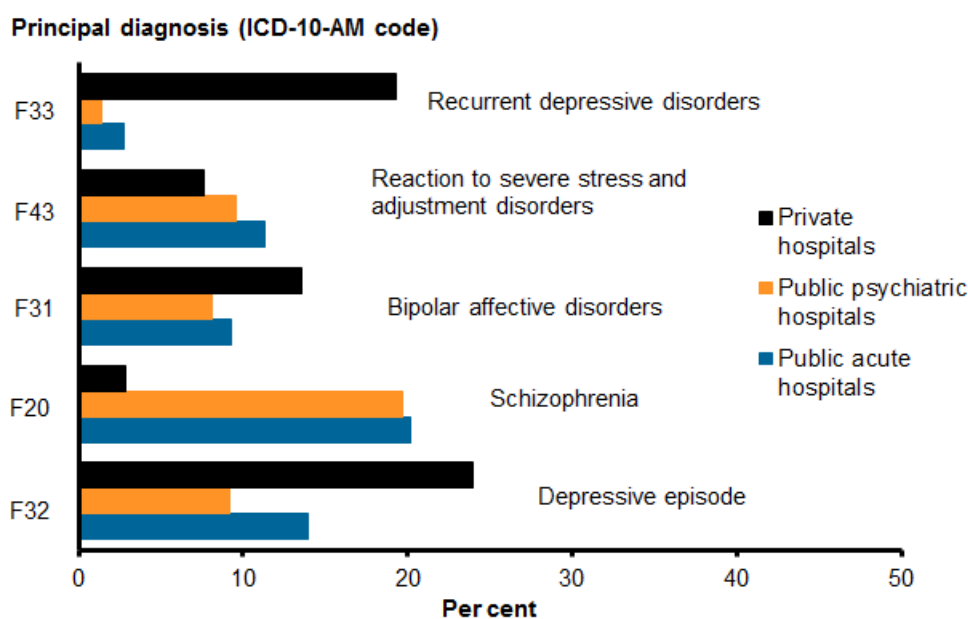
Principal diagnosis (ICD-10-AM code)

F33
Recurrent depressive disorders

F43
Reaction to severe stress and adjustment disorders

F31
Bipolar affective disorders

F20
Schizophrenia

F32
Depressive episode

Private hospitals
Public psychiatric hospitals
Public acute hospitals

0
10
20
30
40
50
Per cent